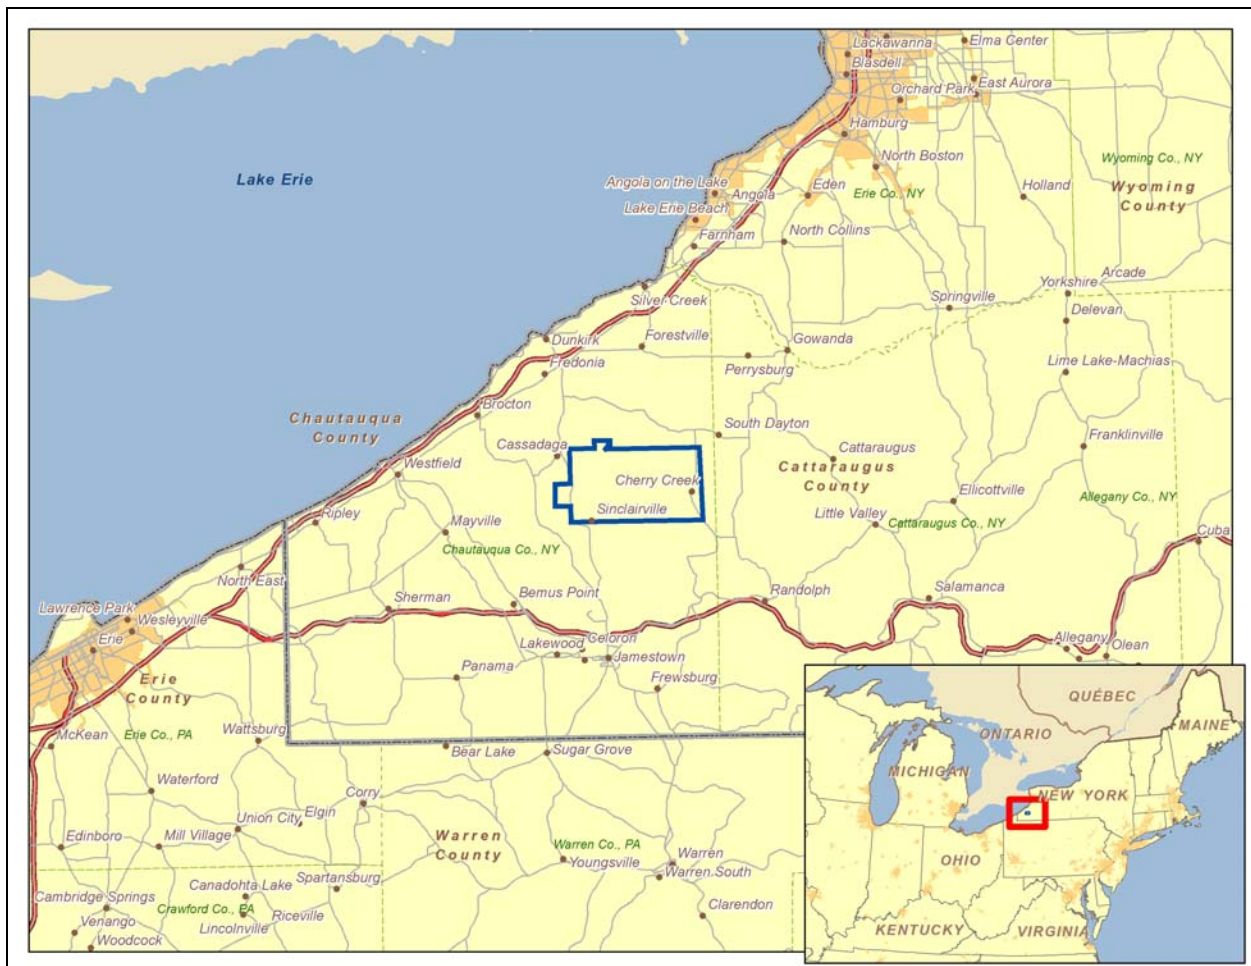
Lackawanna
Elma Center
Blasdell
Orchard Park
East Aurora
Hamburg
North Boston
Lake Erie
Angola on the Lake
Angola
Eden
Erie Co., NY
Holland
Wyoming Co., NY
Wyoming County
Lake Erie Beach
Farnham
North Collins
Arcade
Yorkshire
Springville
Silver Creek
Delevan
Dunkirk
Forestville
Gowanda
Fredonia
Perrysburg
Lime Lake-Machias
Brocton
Chautauqua County
South Dayton
Cassadaga
Cattaraugus
Franklinville
Westfield
Cherry Creek
Cattaraugus County
Ellicottville
Sinclairville
Little Valley
Cattaraugus Co., NY
Allegany Co., NY
Ripley
Mayville
Chautauqua Co., NY
Cuba
North East
Bemus Point
Randolph
Salamanca
Sherman
Lawrence Park
Wesleyville
Erie
Lakewood
Celoron
Jamestown
Allegany
Olean
Panama
Erie County
Frewsburg
QUÉBEC
McKean
Erie Co., PA
Wattsburg
ONTARIO
MAINE
Bear Lake
Sugar Grove
MICHIGAN
Waterford
NEW YORK
Corry
Union City
Elgin
Edinboro
Mill Village
Warren County
OHIO
Warren Co., PA
Warren
Youngsville
Warren South
Canadohta Lake
Spartansburg
Cambridge Springs
Crawford Co., PA
Clarendon
Venango
Riceville
Lincolnville
Woodcock
KENTUCKY
VIRGINIA